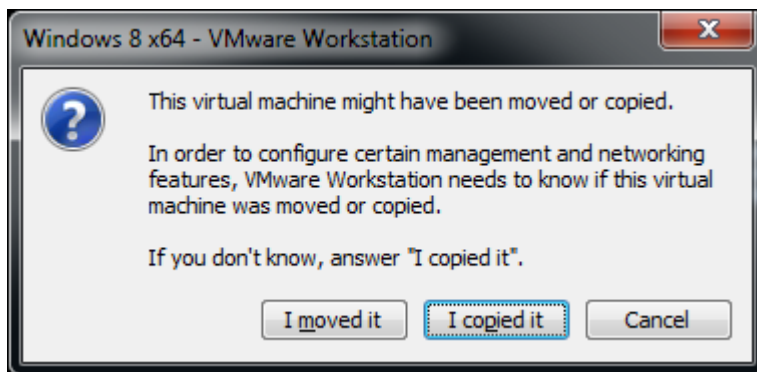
Windows 8 x64 - VMware Workstation

x

This virtual machine might have been moved or copied.

In order to configure certain management and networking features, VMware Workstation needs to know if this virtual machine was moved or copied.

If you don't know, answer "I copied it".

I moved it

I copied it

Cancel